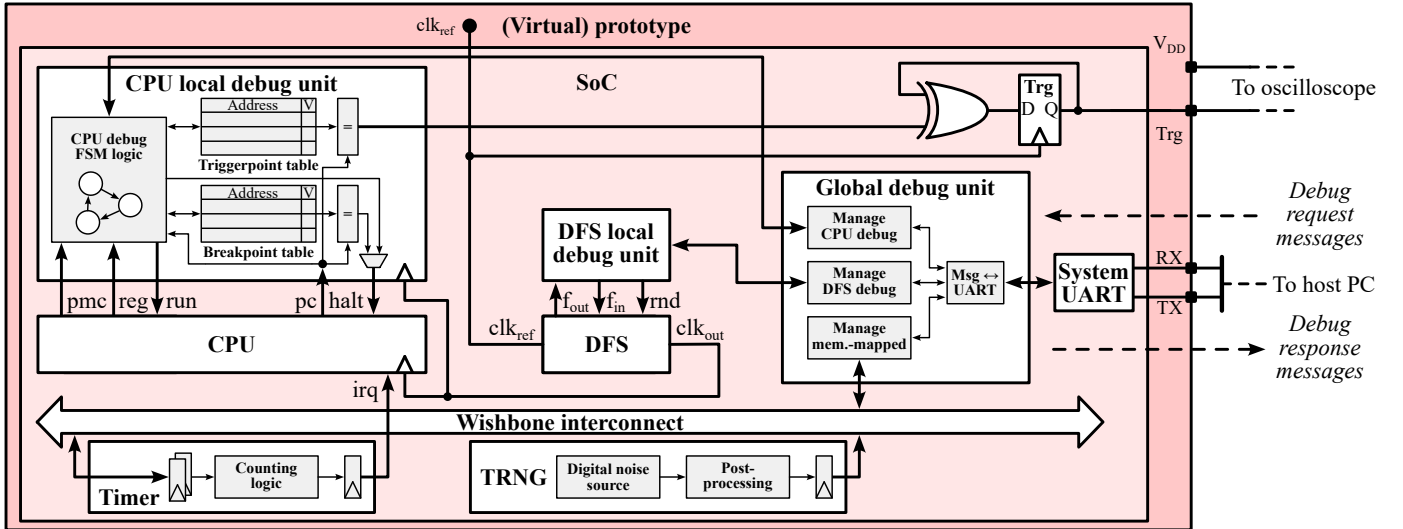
$clk_{ref}$ (Virtual) prototype

$V_{DD}$

To oscilloscope

CPU local debug unit

SoC

Trg
D Q

Trg

CPU debug FSM logic

Address V

=

Triggerpoint table

Address V

=

Breakpoint table

Global debug unit

Debug request messages

DFS local debug unit

Manage CPU debug

Manage DFS debug

Msg ↔ UART

System UART

RX

TX

To host PC

Manage mem.-mapped

$f_{out}$ $f_{in}$ rnd

pmc reg run

pc halt

$clk_{ref}$

DFS

$clk_{out}$

CPU

Debug response messages

irq

Wishbone interconnect

Counting logic

Timer

TRNG

Digital noise source

Post-processing